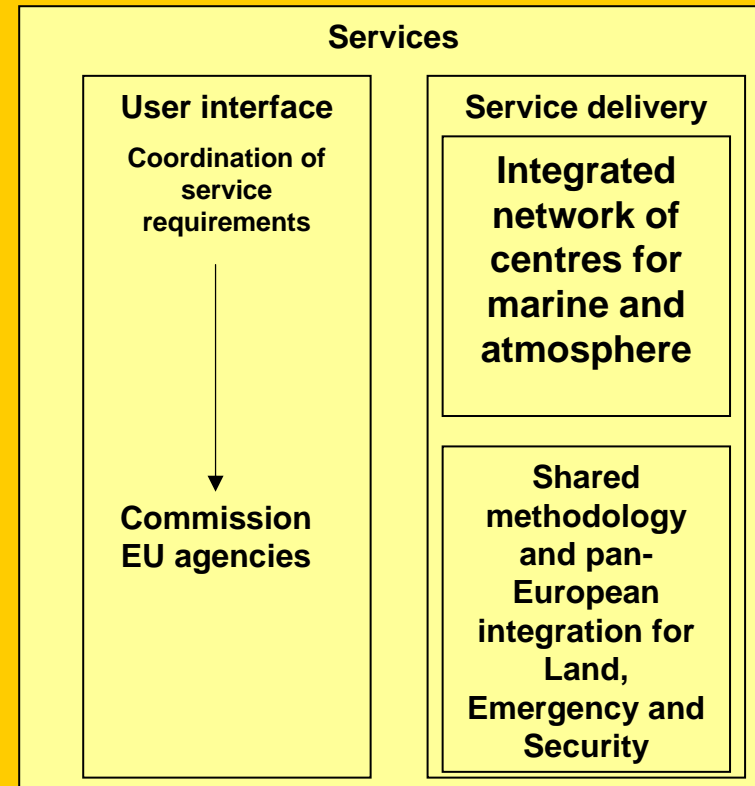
Services

User interface

Coordination of service requirements

Commission EU agencies

Service delivery

Integrated network of centres for marine and atmosphere

Shared methodology and pan-European integration for Land, Emergency and Security